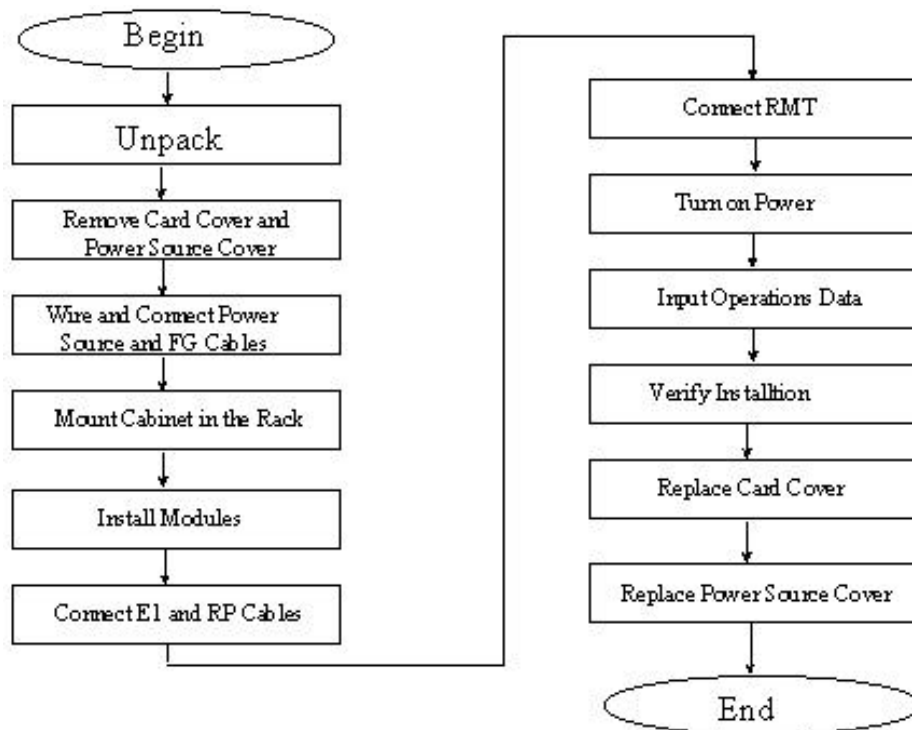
Begin

Unpack

Remove Card Cover and Power Source Cover

Wire and Connect Power Source and FG Cables

Mount Cabinet in the Rack

Install Modules

Connect E1 and RP Cables

Connect RMT

Turn on Power

Input Operations Data

Verify Installtion

Replace Card Cover

Replace Power Source Cover

End